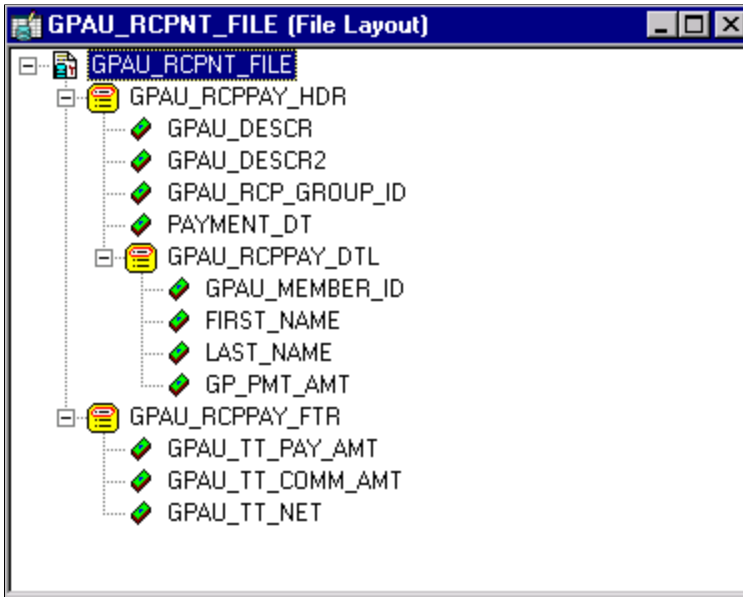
GPAU_RCPNT_FILE (File Layout)

GPAU_RCPNT_FILE
GPAU_RCPPAY_HDR
GPAU_DESCR
GPAU_DESCR2
GPAU_RCP_GROUP_ID
PAYMENT_DT
GPAU_RCPPAY_DTL
GPAU_MEMBER_ID
FIRST_NAME
LAST_NAME
GP_PMT_AMT
GPAU_RCPPAY_FTR
GPAU_TT_PAY_AMT
GPAU_TT_COMM_AMT
GPAU_TT_NET